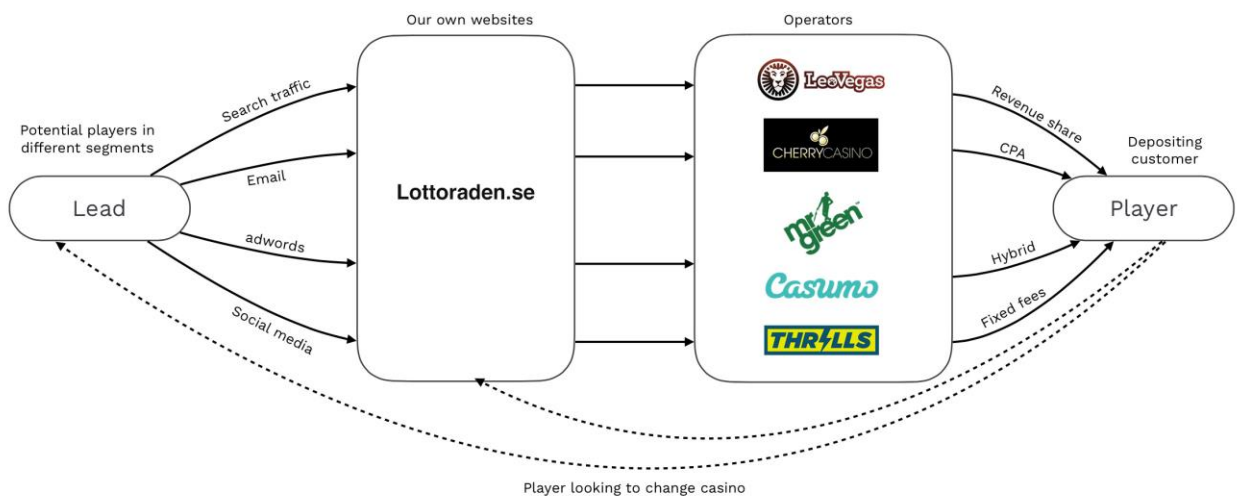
Our own websites

Operators

Potential players in different segments

Lead

Search traffic

Email

adwords

Social media

Lottoraden.se

LeoVegas

CHERRYCASINO

mr green

Casumo

THRILLS

Revenue share

CPA

Hybrid

Fixed fees

Depositing customer

Player

Player looking to change casino